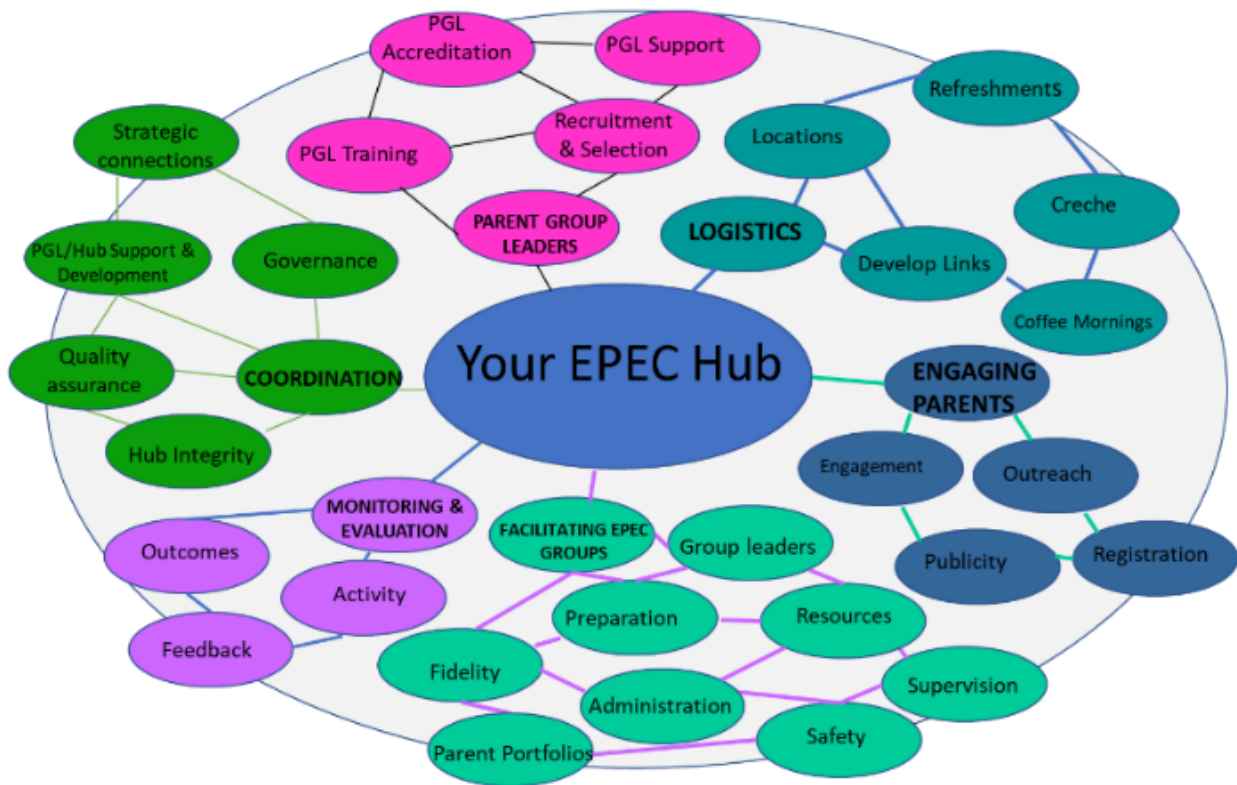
PGL Accreditation

PGL Support

PGL Training

Recruitment & Selection

PARENT GROUP LEADERS

Strategic connections

PGL/Hub Support & Development

Governance

Quality assurance

COORDINATION

Hub Integrity

Refreshments

Locations

Creche

LOGISTICS

Develop Links

Coffee Mornings

Your EPEC Hub

ENGAGING PARENTS

Engagement

Outreach

Publicity

Registration

MONITORING & EVALUATION

Outcomes

Activity

Feedback

FACILITATING EPEC GROUPS

Group leaders

Preparation

Resources

Fidelity

Administration

Supervision

Safety

Parent Portfolios